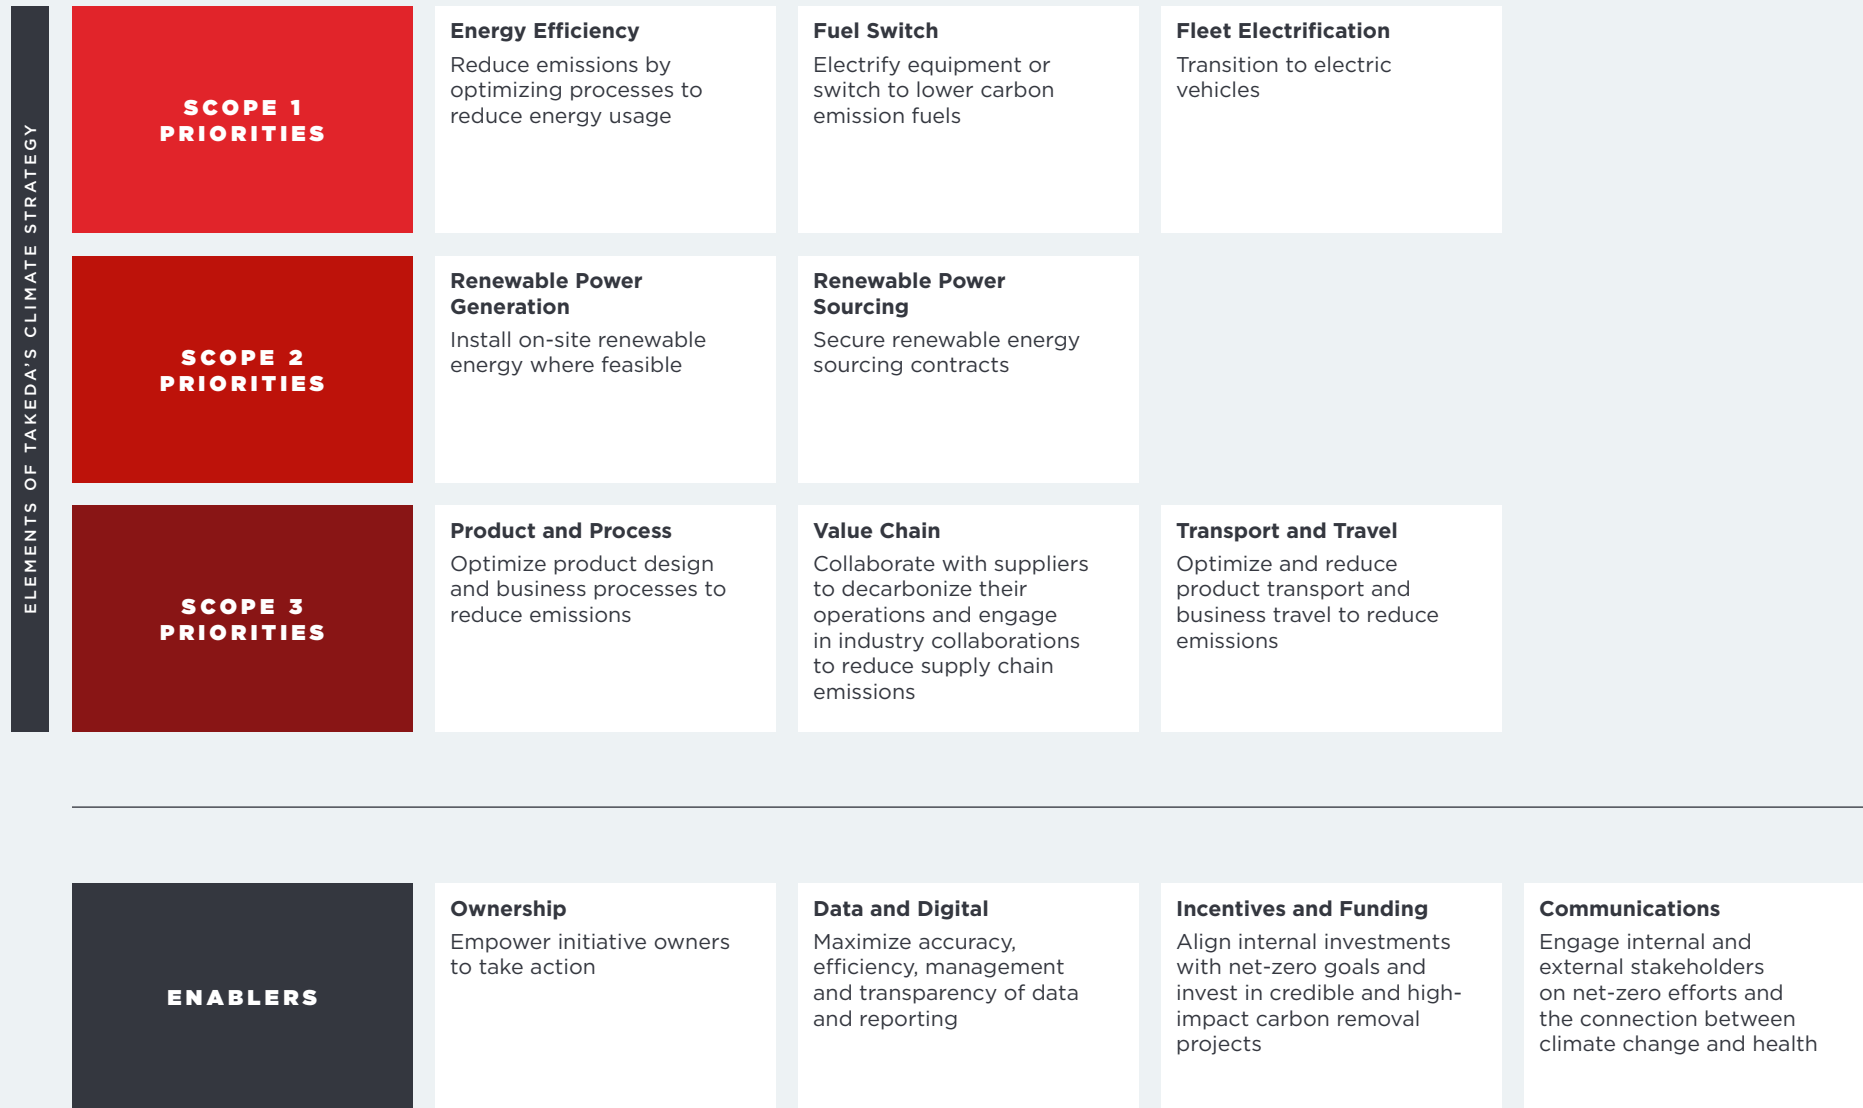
ELEMENTS OF TAKEDA'S CLIMATE STRATEGY

SCOPE 1 PRIORITIES

Energy Efficiency
Reduce emissions by optimizing processes to reduce energy usage

Fuel Switch
Electrify equipment or switch to lower carbon emission fuels

Fleet Electrification
Transition to electric vehicles

SCOPE 2 PRIORITIES

Renewable Power Generation
Install on-site renewable energy where feasible

Renewable Power Sourcing
Secure renewable energy sourcing contracts

SCOPE 3 PRIORITIES

Product and Process
Optimize product design and business processes to reduce emissions

Value Chain
Collaborate with suppliers to decarbonize their operations and engage in industry collaborations to reduce supply chain emissions

Transport and Travel
Optimize and reduce product transport and business travel to reduce emissions

ENABLERS

Ownership
Empower initiative owners to take action

Data and Digital
Maximize accuracy, efficiency, management and transparency of data and reporting

Incentives and Funding
Align internal investments with net-zero goals and invest in credible and high-impact carbon removal projects

Communications
Engage internal and external stakeholders on net-zero efforts and the connection between climate change and health